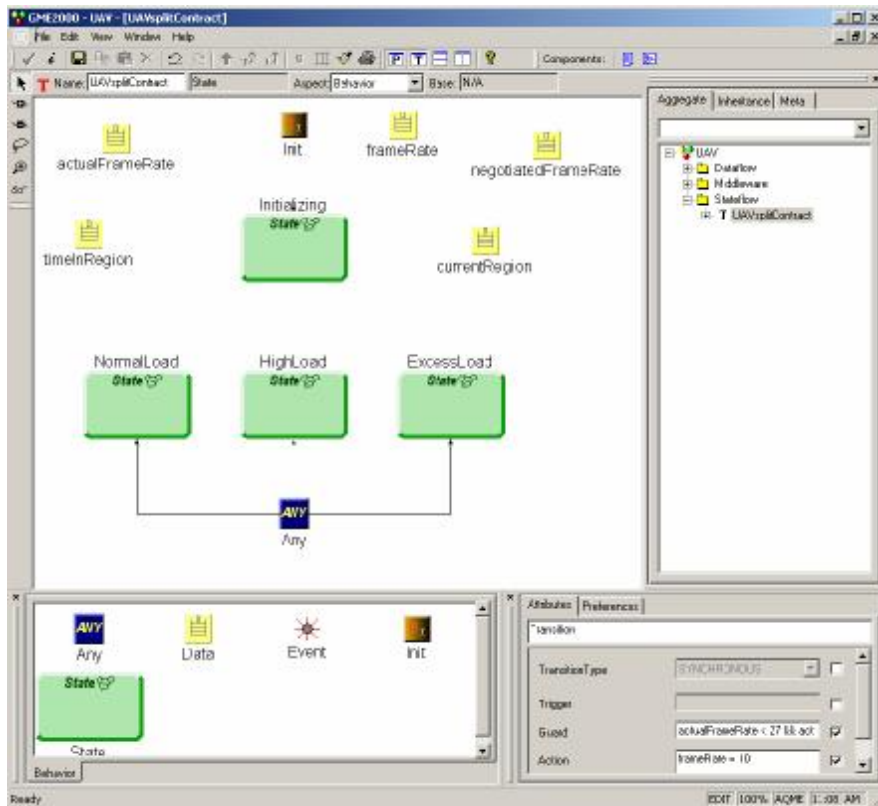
GME2000 - UAV - [UAVsplitContract]

File Edit View Window Help

Components:

Name: UAVsplitContract State Aspect: Behavior Base: N/A

actualFrameRate

Init

frameRate

negotiatedFrameRate

Initializing
State

timeInRegion

currentRegion

NormalLoad
State

HighLoad
State

ExcessLoad
State

ANY
Any

Aggregate Inheritance Meta

UAV
Dataflow
Middleware
Stateflow
T UAVsplitContract

ANY
Any

Data

Event

Init

State
State

Behavior

Attributes Preferences

Transition

TransitionType SYNCHRONOUS

Trigger

Guard actualFrameRate < 27 && act

Action frameRate = 10

Ready

EDIT 100% AQME 1:08 AM